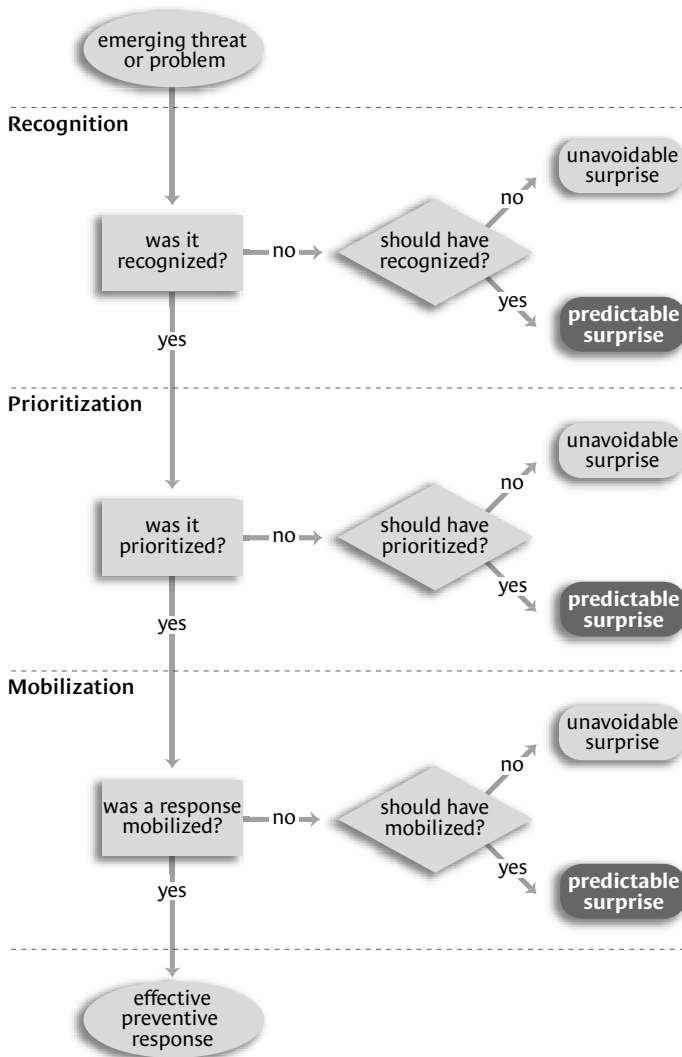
emerging threat or problem

Recognition

was it recognized?

no

should have recognized?

no

unavoidable surprise

yes

predictable surprise

yes

Prioritization

was it prioritized?

no

should have prioritized?

no

unavoidable surprise

yes

predictable surprise

yes

Mobilization

was a response mobilized?

no

should have mobilized?

no

unavoidable surprise

yes

predictable surprise

yes

effective preventive response